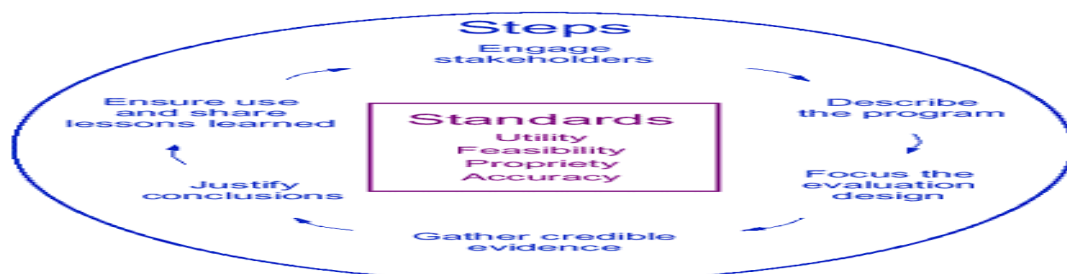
Steps

Engage stakeholders

Describe the program

Focus the evaluation design

Gather credible evidence

Justify conclusions

Ensure use and share lessons learned

Standards
Utility
Feasibility
Propriety
Accuracy